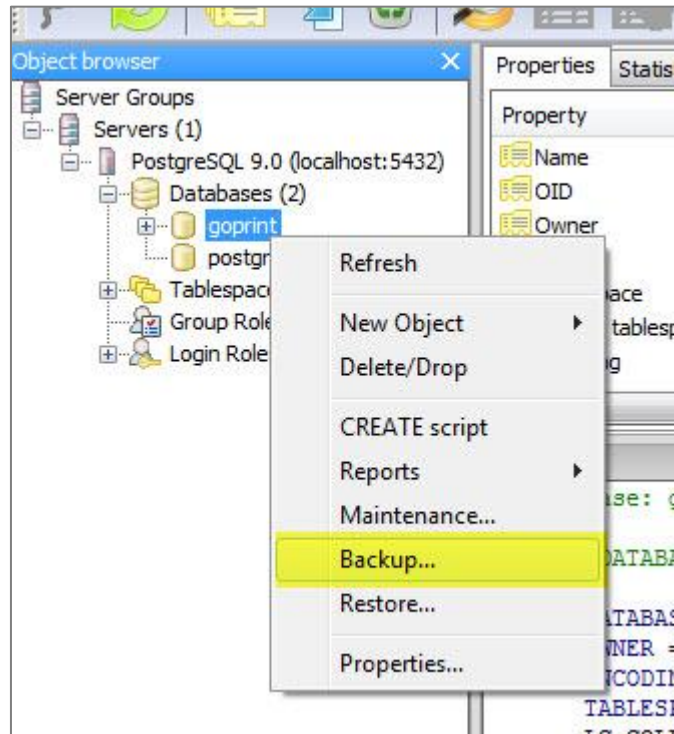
Object browser

Server Groups
Servers (1)
PostgreSQL 9.0 (localhost:5432)
Databases (2)
goprint
postgr
Tablespace
Group Role
Login Role

Refresh
New Object
Delete/Drop
CREATE script
Reports
Maintenance...
Backup...
Restore...
Properties...

Properties
Statis
Property
Name
OID
Owner
pace
tablesp
g

ase: g
DATABA
ATABAS
NER =
NCODIN
TABLES